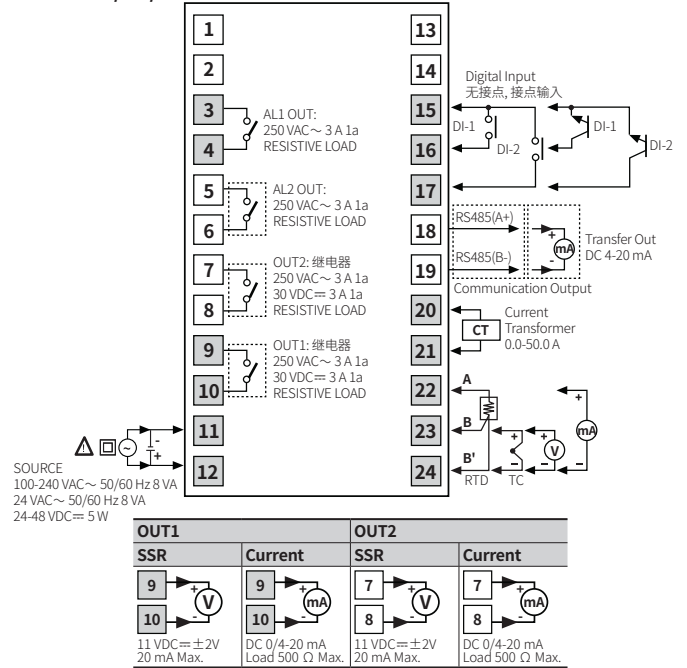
1
2
3
4
AL1 OUT:
250 VAC～ 3 A 1a
RESISTIVE LOAD
5
6
AL2 OUT:
250 VAC～ 3 A 1a
RESISTIVE LOAD
7
8
OUT2: 继电器
250 VAC～ 3 A 1a
30 VDC⎓ 3 A 1a
RESISTIVE LOAD
9
10
OUT1: 继电器
250 VAC～ 3 A 1a
30 VDC⎓ 3 A 1a
RESISTIVE LOAD
11
12
SOURCE
100-240 VAC～ 50/60 Hz 8 VA
24 VAC～ 50/60 Hz 8 VA
24-48 VDC⎓ 5 W

13
14
15
16
17
Digital Input
无接点, 接点输入
DI-1
DI-2
DI-1
DI-2
18
19
RS485(A+)
RS485(B-)
mA
Transfer Out
DC 4-20 mA
Communication Output
20
21
CT
Current
Transformer
0.0-50.0 A
22
23
24
A
B
B'
RTD
TC
V
mA

| OUT1 | | OUT2 | |
|---|---|---|---|
| SSR | Current | SSR | Current |
| 9 10 V 11 VDC⎓±2V 20 mA Max. | 9 10 mA DC 0/4-20 mA Load 500 Ω Max. | 7 8 V 11 VDC⎓±2V 20 mA Max. | 7 8 mA DC 0/4-20 mA Load 500 Ω Max. |